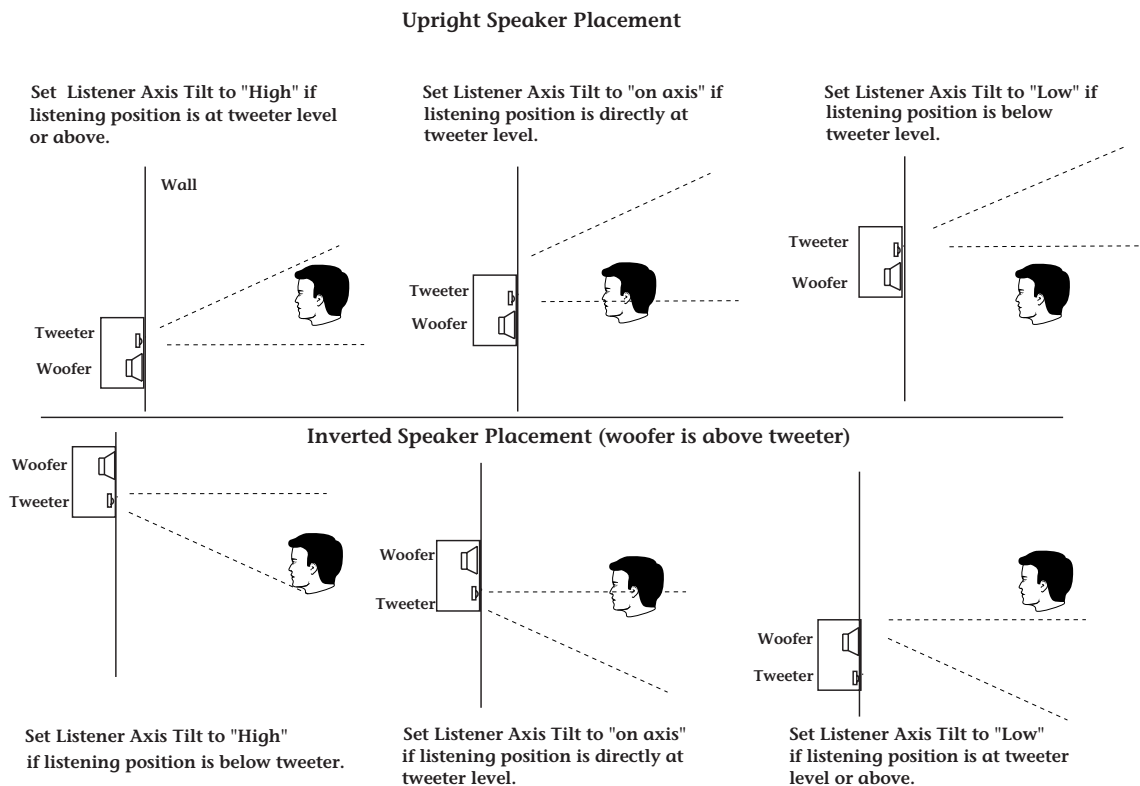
Upright Speaker Placement

Set Listener Axis Tilt to "High" if listening position is at tweeter level or above.

Wall

Tweeter

Woofer

Set Listener Axis Tilt to "on axis" if listening position is directly at tweeter level.

Tweeter

Woofer

Set Listener Axis Tilt to "Low" if listening position is below tweeter level.

Tweeter

Woofer

Inverted Speaker Placement (woofer is above tweeter)

Woofer

Tweeter

Woofer

Tweeter

Woofer

Tweeter

Set Listener Axis Tilt to "High" if listening position is below tweeter.

Set Listener Axis Tilt to "on axis" if listening position is directly at tweeter level.

Set Listener Axis Tilt to "Low" if listening position is at tweeter level or above.